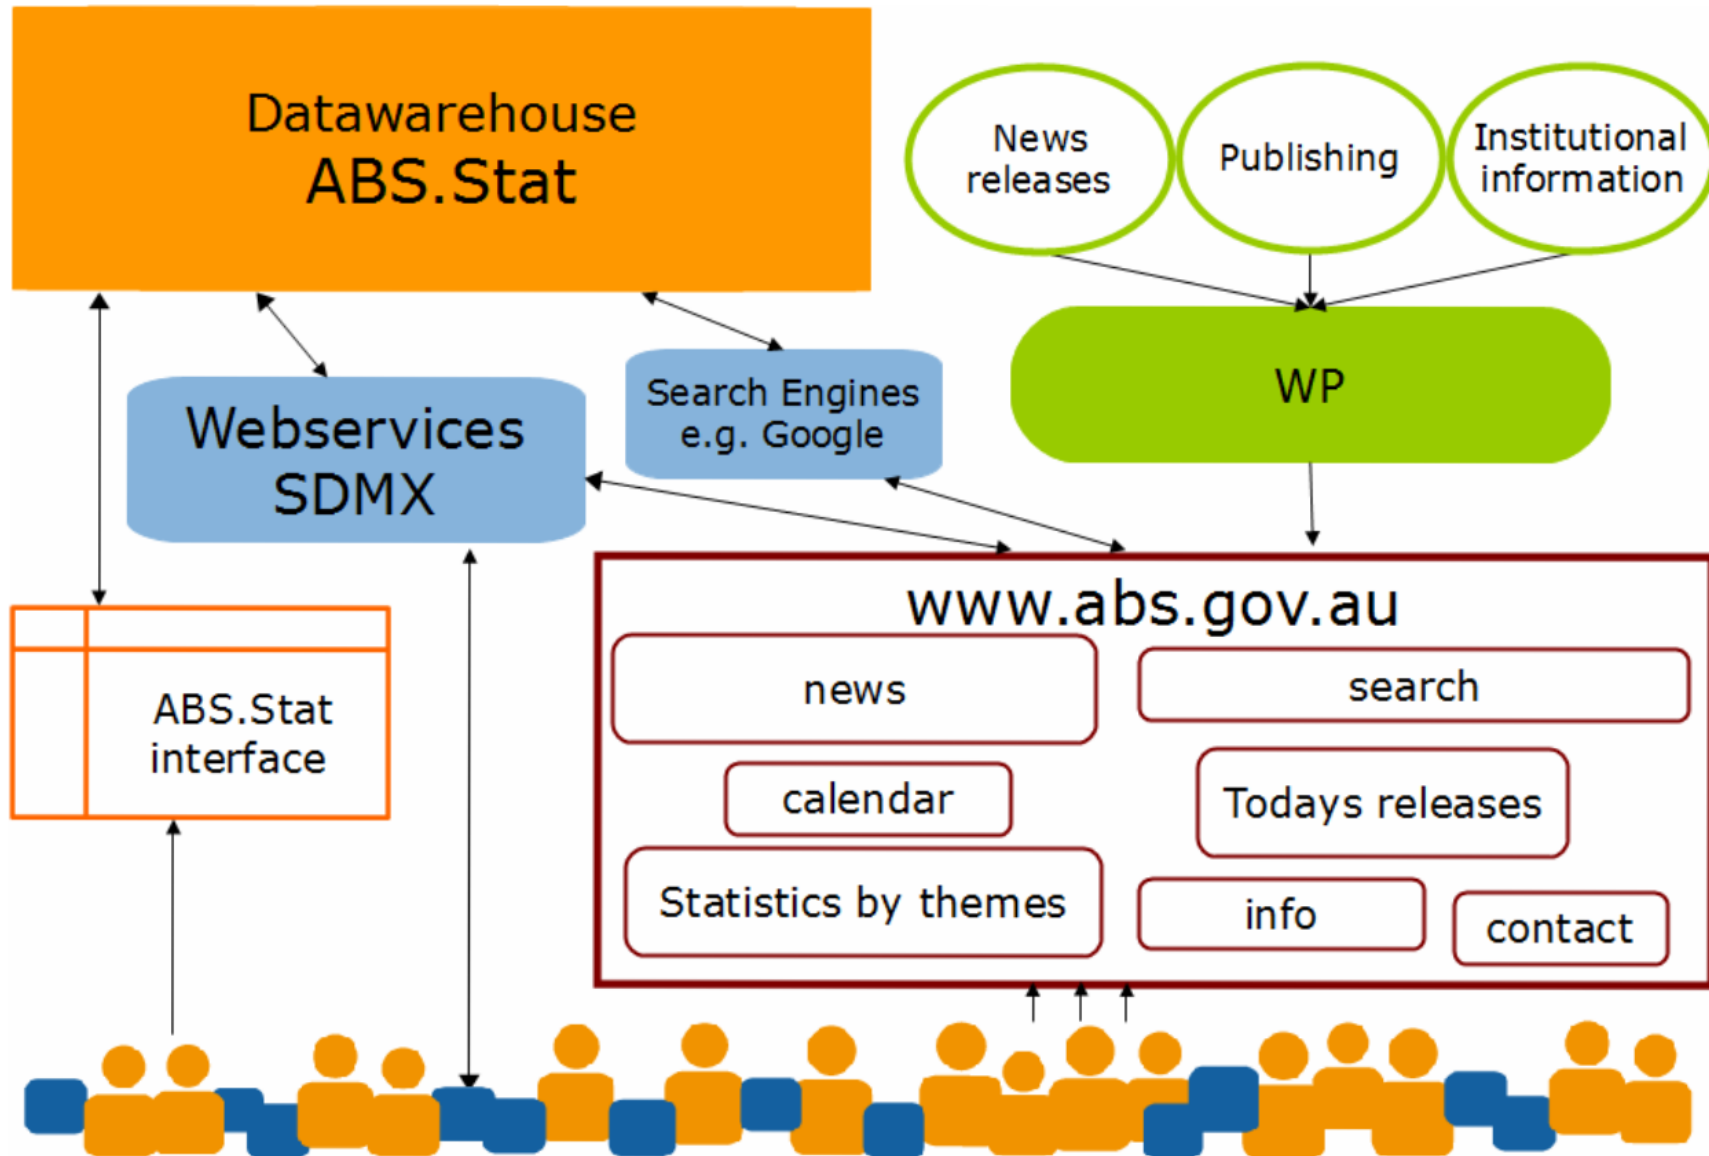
Datawarehouse
ABS.Stat

News releases

Publishing

Institutional information

WP

Webservices
SDMX

Search Engines
e.g. Google

ABS.Stat interface

www.abs.gov.au

news

search

calendar

Todays releases

Statistics by themes

info

contact